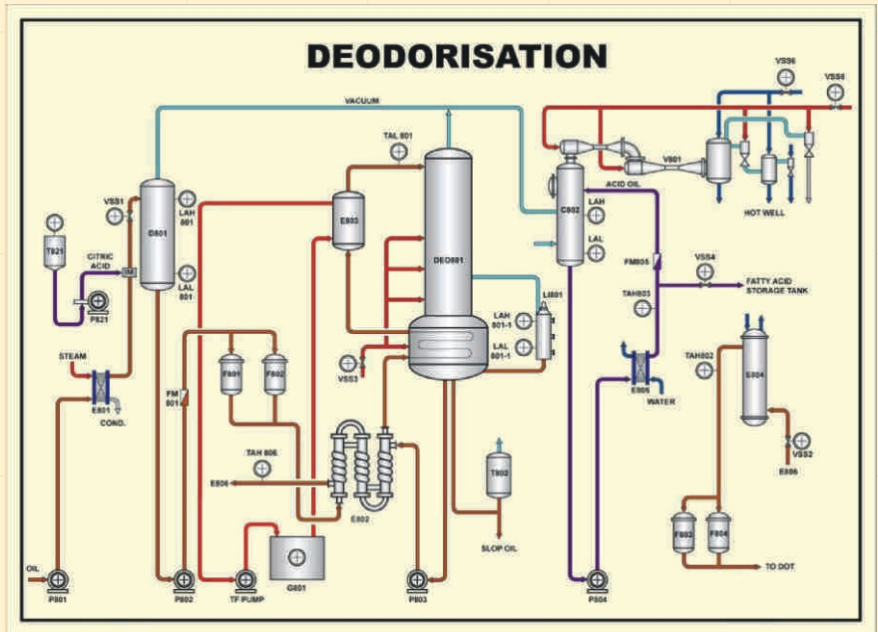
DEODORISATION

VACUUM

VSS6

VSS5

TAL 801

V801

ACID OIL

HOT WELL

VSS1

D801

LAH 801

LAL 801

E803

DEO801

C802

LAH

LAL

T821

CITRIC ACID

M

P821

FM805

VSS4

FATTY ACID STORAGE TANK

TAH803

LI801

LAH 801-1

LAL 801-1

STEAM

VSS3

F801

F802

TAH802

S804

E801

COND.

FM 801

E805

WATER

TAH 806

E806

E802

VSS2

E886

T802

SLOP OIL

F803

F804

G801

OIL

P801

P802

TF PUMP

P803

P804

TO DOT